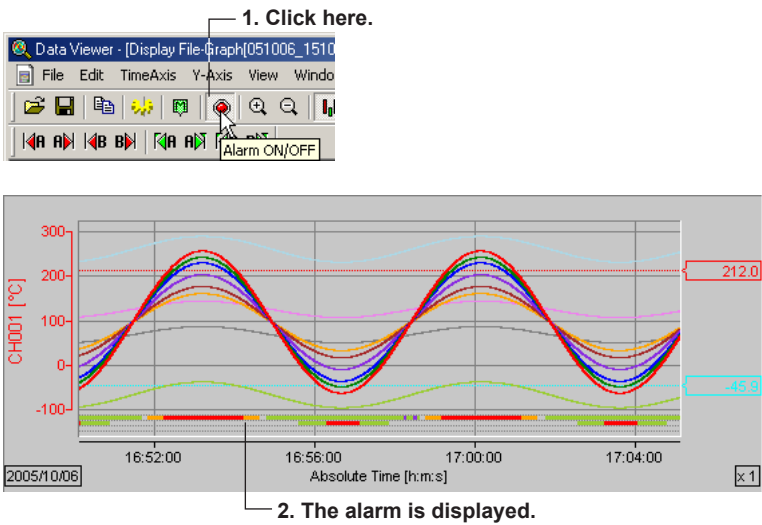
1. Click here.

Data Viewer - [Display File-Graph[051006_1510

File Edit TimeAxis Y-Axis View Windo

Alarm ON/OFF

300
200
100
0
-100

CH001 [°C]

212.0

-45.9

2005/10/06

16:52:00 16:56:00 17:00:00 17:04:00

Absolute Time [h:m:s]

x 1

2. The alarm is displayed.